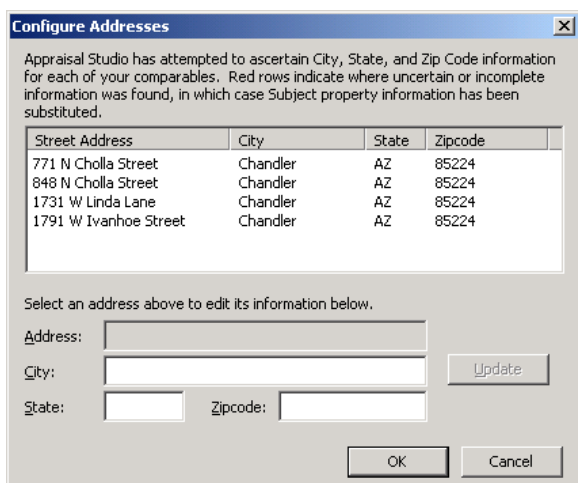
Configure Addresses

×

Appraisal Studio has attempted to ascertain City, State, and Zip Code information for each of your comparables. Red rows indicate where uncertain or incomplete information was found, in which case Subject property information has been substituted.

| Street Address | City | State | Zipcode |
|---|---|---|---|
| 771 N Cholla Street | Chandler | AZ | 85224 |
| 848 N Cholla Street | Chandler | AZ | 85224 |
| 1731 W Linda Lane | Chandler | AZ | 85224 |
| 1791 W Ivanhoe Street | Chandler | AZ | 85224 |

Select an address above to edit its information below.

Address:

City:

Update

State:

Zipcode:

OK

Cancel